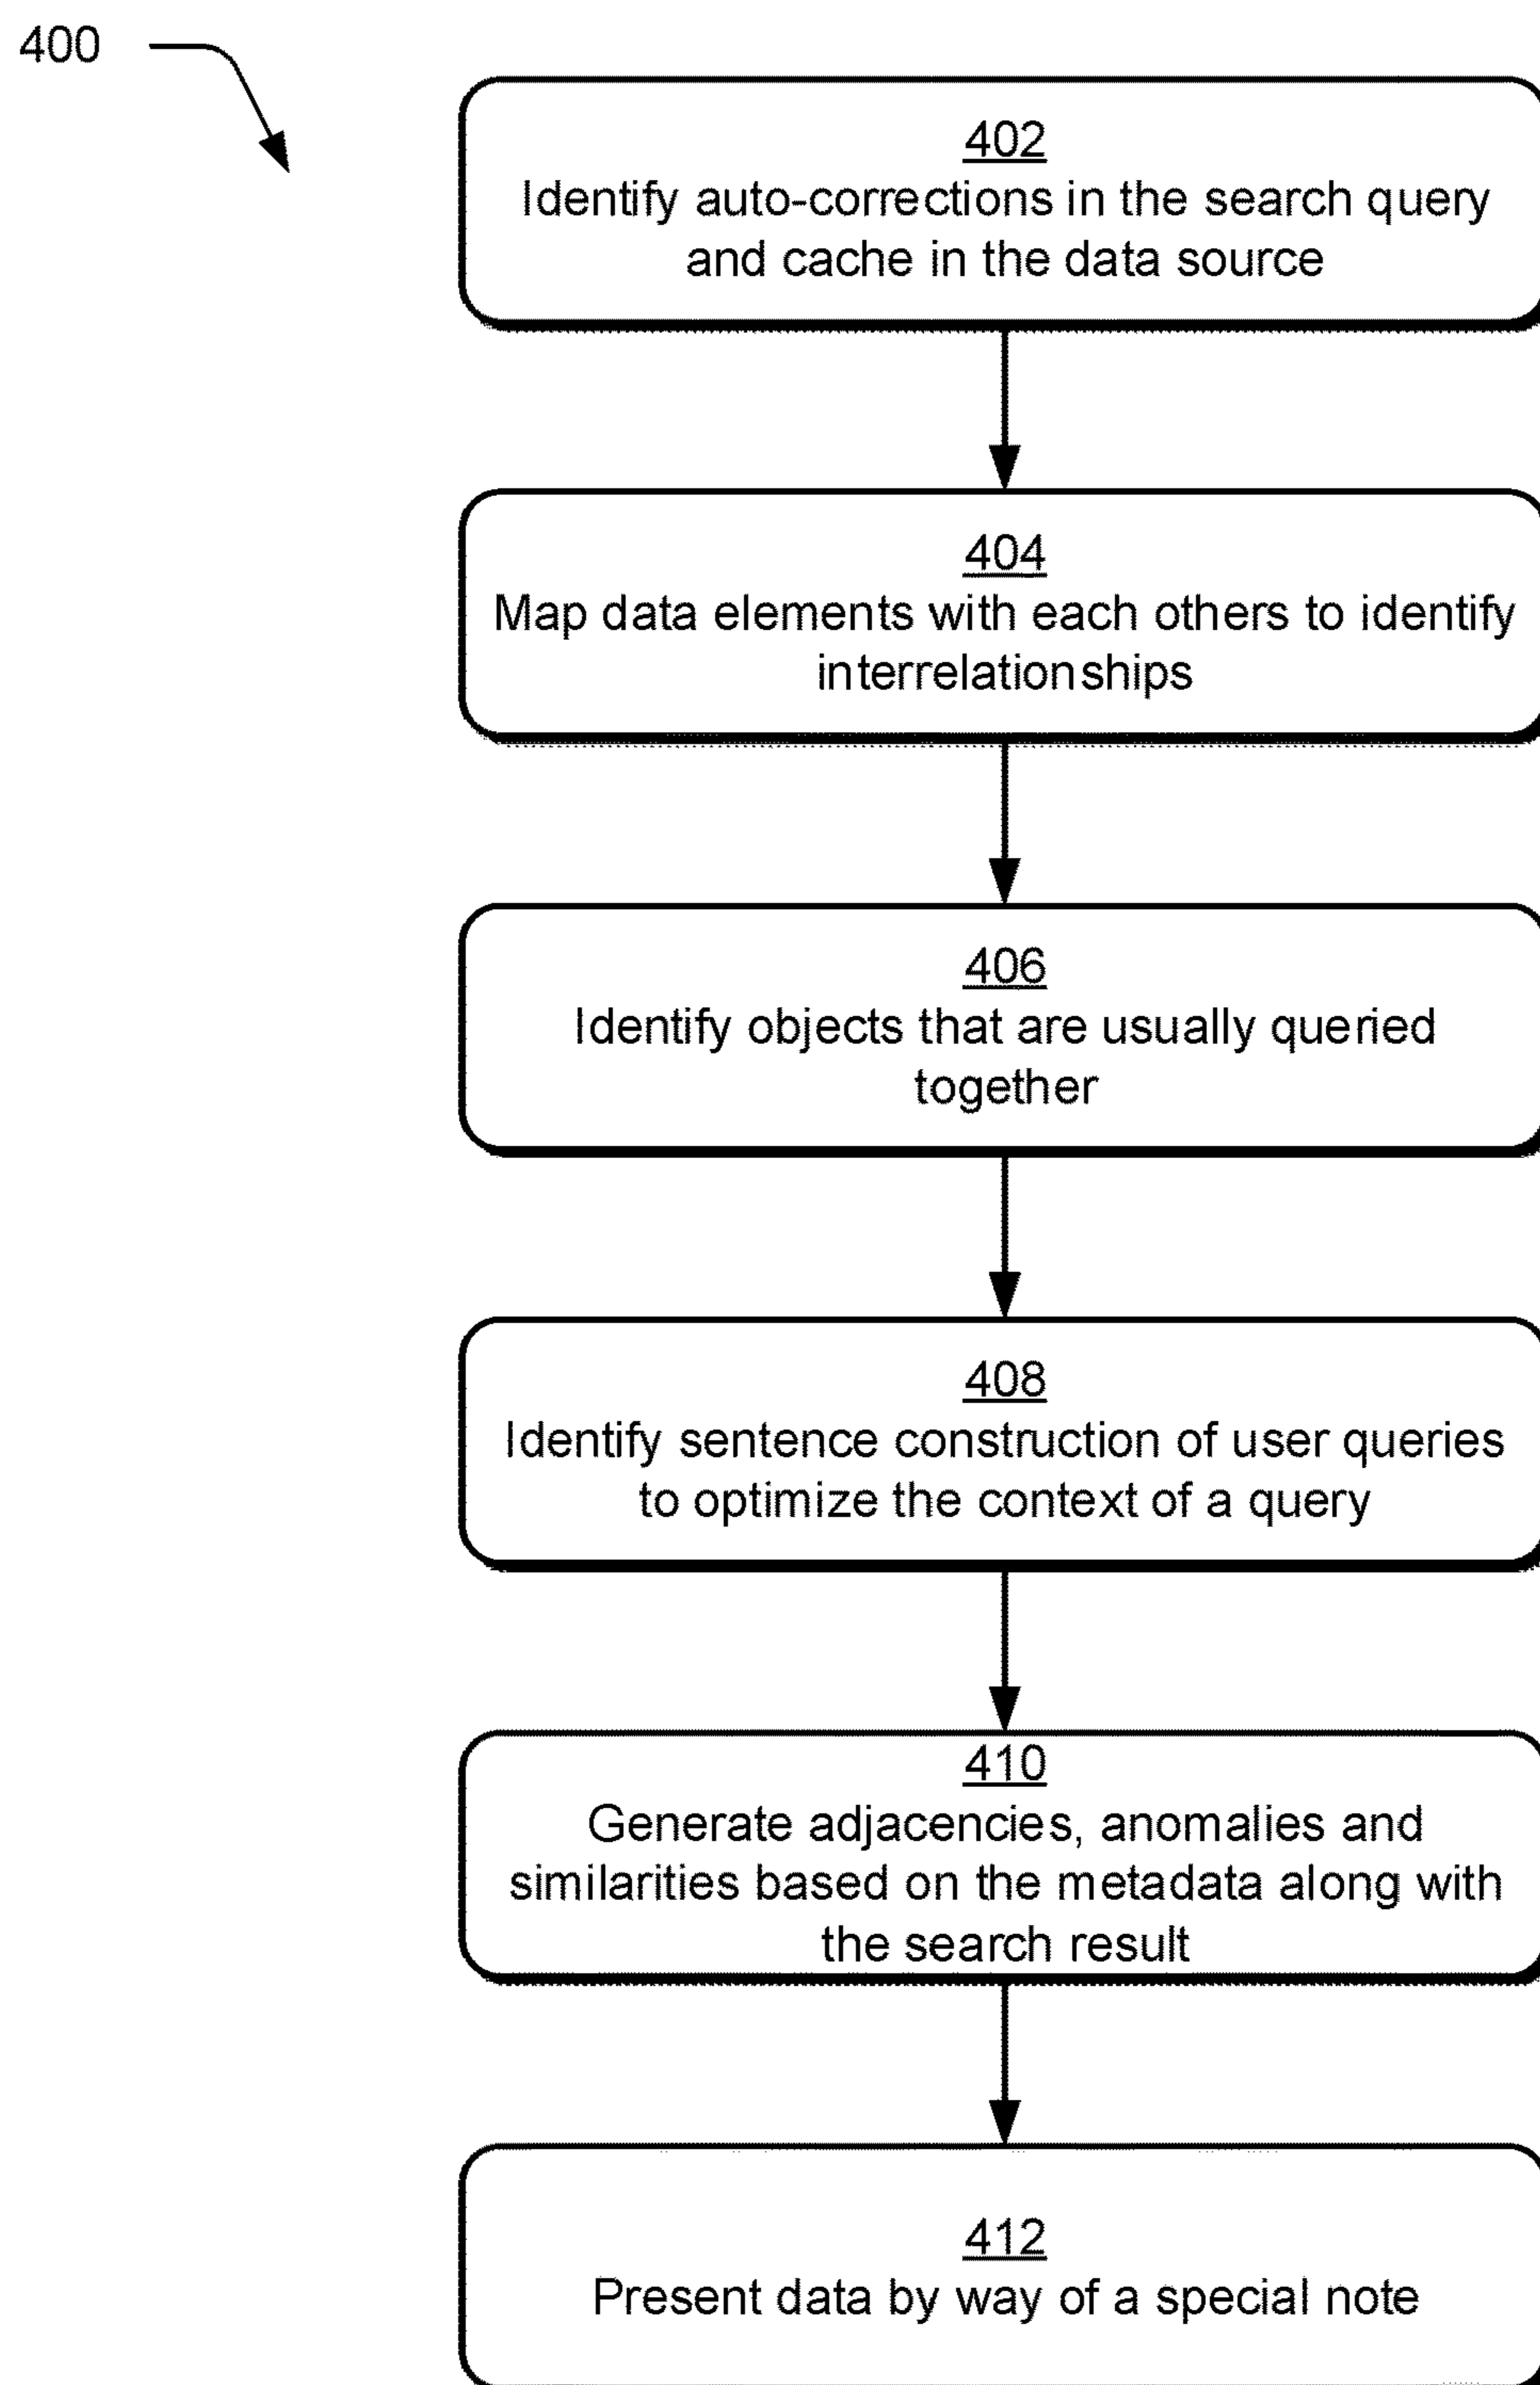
400

402
Identify auto-corrections in the search query and cache in the data source

404
Map data elements with each others to identify interrelationships

406
Identify objects that are usually queried together

408
Identify sentence construction of user queries to optimize the context of a query

410
Generate adjacencies, anomalies and similarities based on the metadata along with the search result

412
Present data by way of a special note